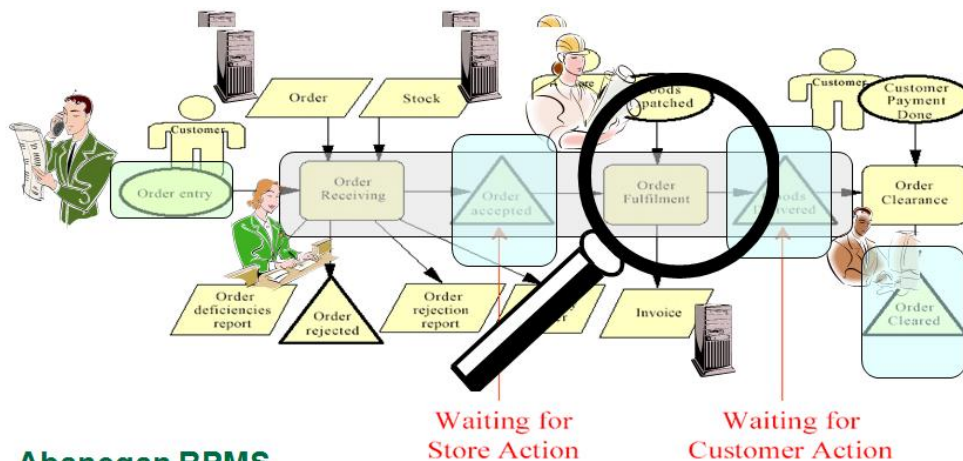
Order

Stock

Customer

Goods Dispatched

Customer

Customer Payment Done

Order entry

Order Receiving

Order accepted

Order Fulfilment

Goods Delivered

Order Clearance

Order deficiencies report

Order rejected

Order rejection report

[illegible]r

Invoice

Order Cleared

Waiting for Store Action

Waiting for Customer Action

Abanegan BPMS